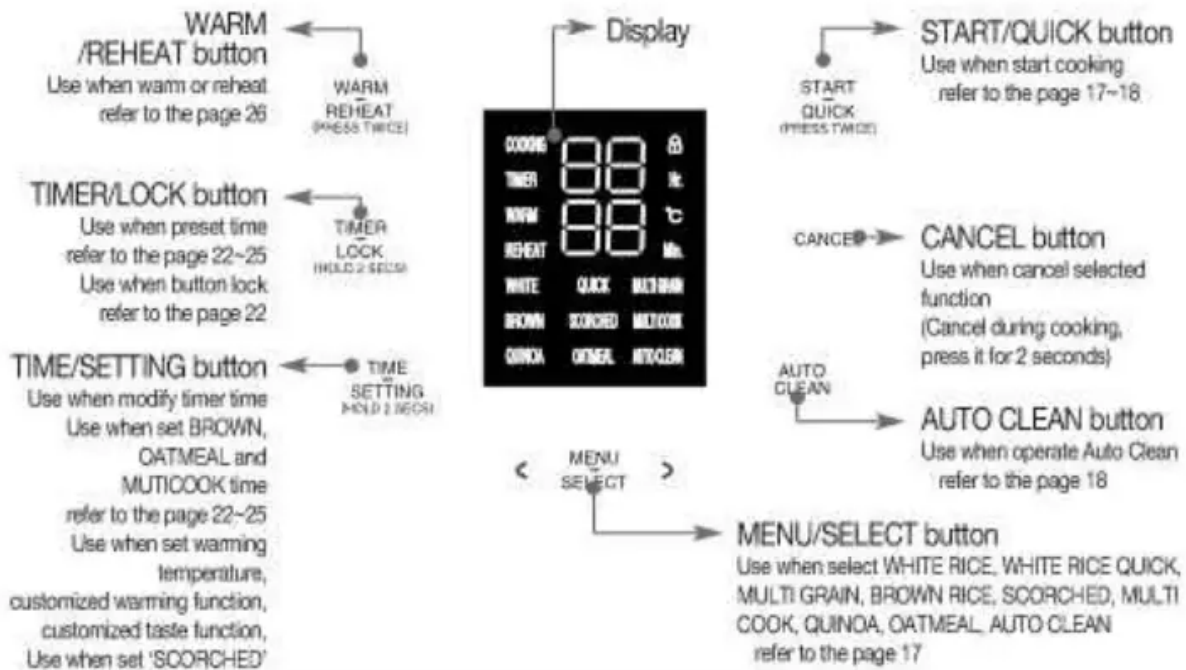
WARM /REHEAT button
Use when warm or reheat
refer to the page 26

WARM
REHEAT
(PRESS TWICE)

Display

COOKING
TIMER
WARM
REHEAT
88
88
lt.
℃
Min.
WHITE QUICK MULTIGRAIN
BROWN SCORCHED MULTICOOK
QUINOA OATMEAL AUTOCLEAN

START
QUICK
(PRESS TWICE)

START/QUICK button
Use when start cooking
refer to the page 17~18

TIMER/LOCK button
Use when preset time
refer to the page 22~25
Use when button lock
refer to the page 22

TIMER
LOCK
(HOLD 2 SECS)

CANCEL

CANCEL button
Use when cancel selected function
(Cancel during cooking, press it for 2 seconds)

TIME/SETTING button
Use when modify timer time
Use when set BROWN, OATMEAL and MUTICOOK time
refer to the page 22~25
Use when set warming temperature,
customized warming function,
customized taste function,
Use when set 'SCORCHED'

TIME
SETTING
(HOLD 2 SECS)

AUTO
CLEAN

AUTO CLEAN button
Use when operate Auto Clean
refer to the page 18

<
MENU
SELECT
>

MENU/SELECT button
Use when select WHITE RICE, WHITE RICE QUICK, MULTI GRAIN, BROWN RICE, SCORCHED, MULTI COOK, QUINOA, OATMEAL, AUTO CLEAN
refer to the page 17